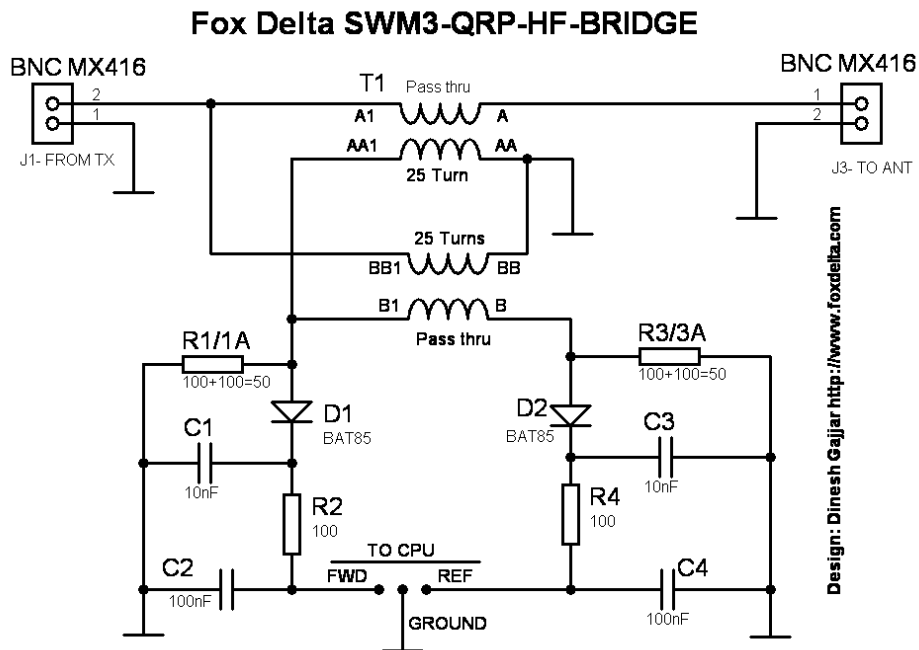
Fox Delta SWM3-QRP-HF-BRIDGE

BNC MX416
2
1
J1- FROM TX

T1
Pass thru
A1
A
AA1
AA
25 Turn

BNC MX416
1
2
J3- TO ANT

25 Turns
BB1
BB

B1
B
Pass thru

R1/1A
100+100=50
D1
BAT85
C1
10nF
R2
100
C2
100nF

TO CPU
FWD
REF
GROUND

R3/3A
100+100=50
D2
BAT85
C3
10nF
R4
100
C4
100nF

Design: Dinesh Gajjar http://www.foxdelta.com